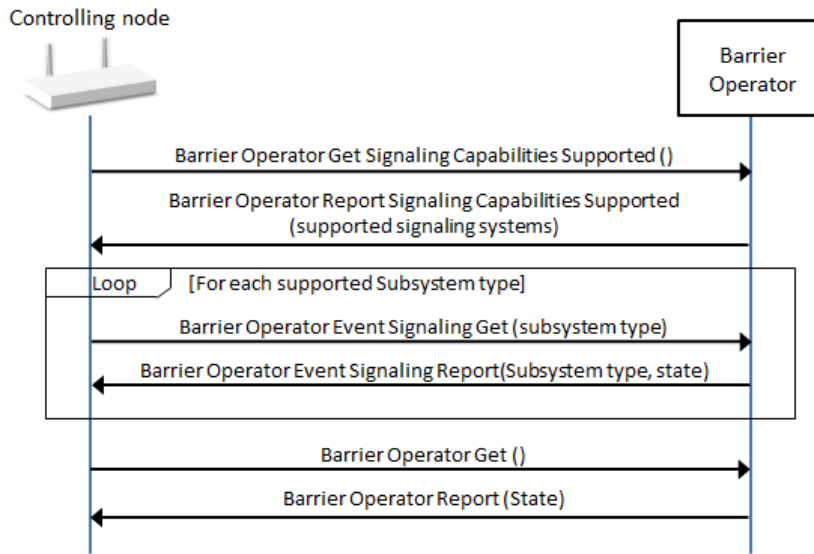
Controlling node

Barrier Operator

Barrier Operator Get Signaling Capabilities Supported ()

Barrier Operator Report Signaling Capabilities Supported (supported signaling systems)

Loop

[For each supported Subsystem type]

Barrier Operator Event Signaling Get (subsystem type)

Barrier Operator Event Signaling Report(Subsystem type, state)

Barrier Operator Get ()

Barrier Operator Report (State)